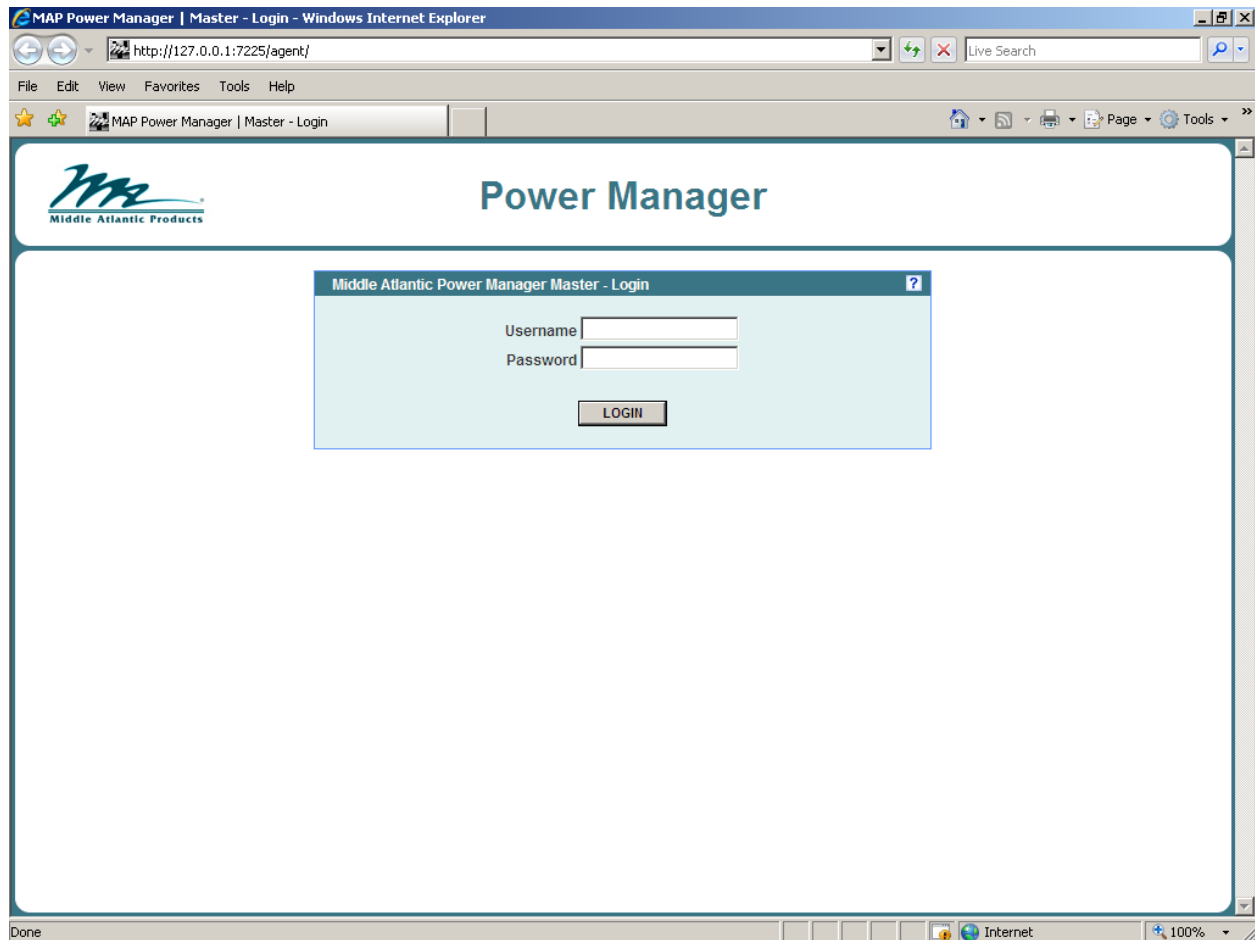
MAP Power Manager | Master - Login - Windows Internet Explorer

http://127.0.0.1:7225/agent/

Live Search

File Edit View Favorites Tools Help

MAP Power Manager | Master - Login

Page Tools

Middle Atlantic Products

Power Manager

Middle Atlantic Power Manager Master - Login

?

Username

Password

LOGIN

Done

Internet

100%